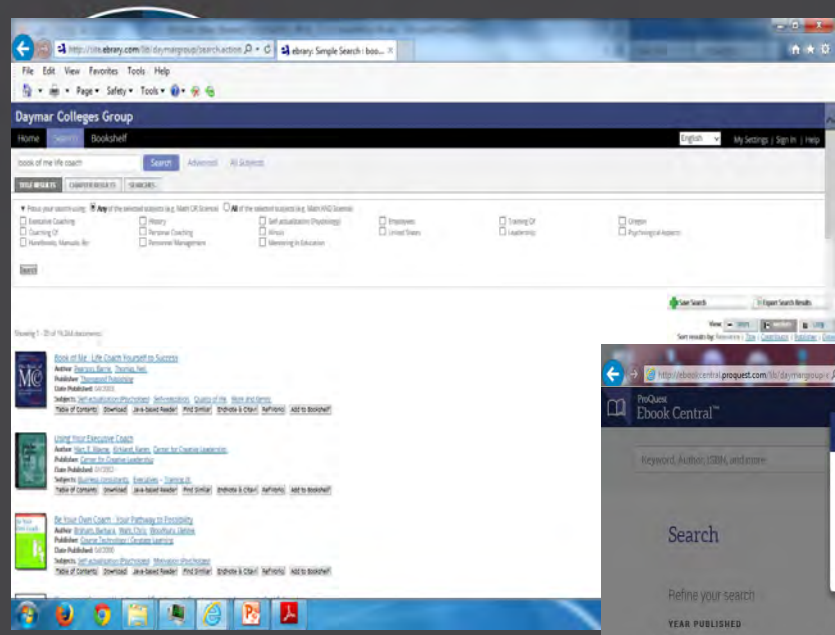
http://site.ebrary.com/lib/daymargroup/search.action
ebrary: Simple Search : boo...

File Edit View Favorites Tools Help
Page Safety Tools

Daymar Colleges Group

Home Search Bookshelf

English My Settings | Sign In | Help

book of me life coach Search Advanced All Subjects

TITLE RESULTS CHAPTER RESULTS SEARCHES

Focus your search using: Any of the selected subjects (e.g. Math OR Science) All of the selected subjects (e.g. Math AND Science)

Executive Coaching
Coaching Of
Handbooks, Manuals, Etc
History
Personal Coaching
Personnel Management
Self-actualization (Psychology)
Illinois
Mentoring in Education
Employees
United States
Training Of
Leadership
Oregon
Psychological Aspects

Search

Save Search
Export Search Results

Showing 1 - 20 of 19,264 documents

View:
Sort results by: Relevance | Title | Contributors | Publisher | Date

Book of Me : Life Coach Yourself to Success
Author: Pearson, Barrie; Thomas, Neil
Publisher: Thorogood Publishing
Date Published: 04/2003
Subjects: Self-actualization (Psychology) Self-realization Quality of life Work and family
Table of Contents Download Java-based Reader Find Similar EndNote & Cite RefWorks Add to Bookshelf

Using Your Executive Coach
Author: Hart, E. Wayne; Kirkland, Karen; Center for Creative Leadership
Publisher: Center for Creative Leadership
Date Published: 01/2002
Subjects: Business consultants Executives -- Training of
Table of Contents Download Java-based Reader Find Similar EndNote & Cite RefWorks Add to Bookshelf

Be Your Own Coach : Your Pathway to Possibility
Author: Bingham, Barbara; Watts, Chris; Woodhams, Debbie
Publisher: Course Technology / Cengage Learning
Date Published: 04/2006
Subjects: Self-actualization (Psychology) Motivation (Psychology)
Table of Contents Download Java-based Reader Find Similar EndNote & Cite RefWorks Add to Bookshelf

http://ebookcentral.proquest.com/lib/daymargroup-

ProQuest
Ebook Central™

Keyword, Author, ISBN, and more

Search

Refine your search

YEAR PUBLISHED